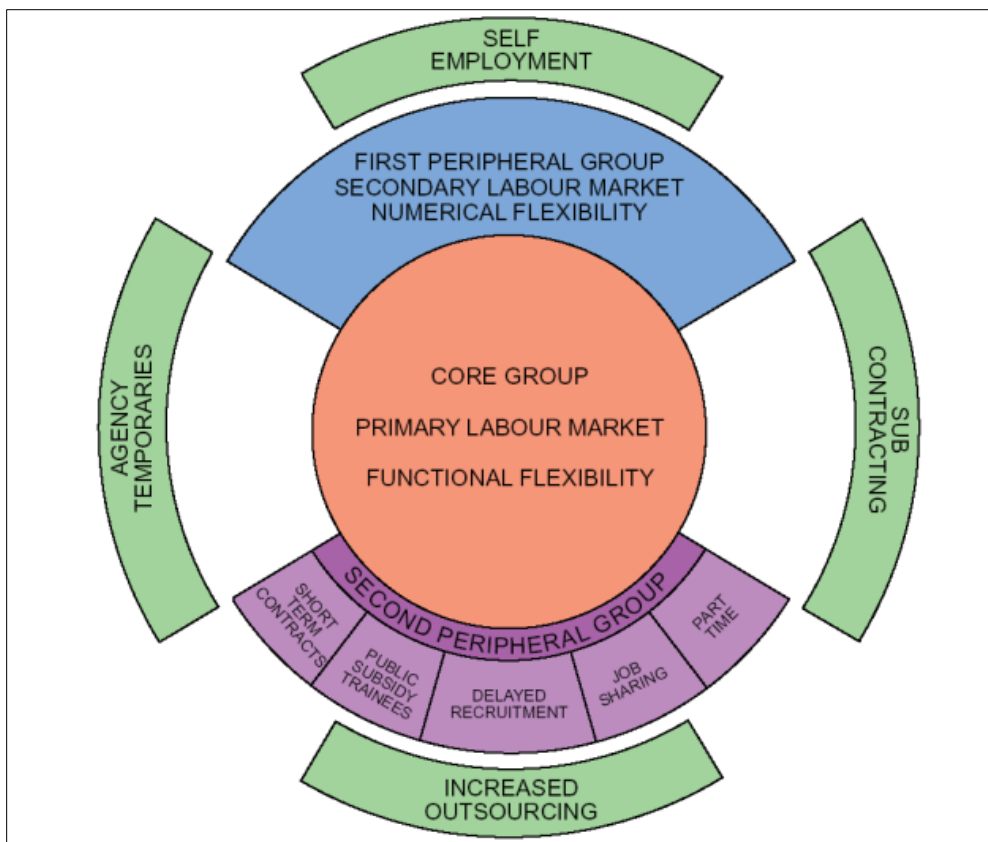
SELF EMPLOYMENT

FIRST PERIPHERAL GROUP
SECONDARY LABOUR MARKET
NUMERICAL FLEXIBILITY

AGENCY TEMPORARIES

SUB CONTRACTING

CORE GROUP

PRIMARY LABOUR MARKET

FUNCTIONAL FLEXIBILITY

SECOND PERIPHERAL GROUP

SHORT TERM CONTRACTS

PUBLIC SUBSIDY TRAINEES

DELAYED RECRUITMENT

JOB SHARING

PART TIME

INCREASED OUTSOURCING